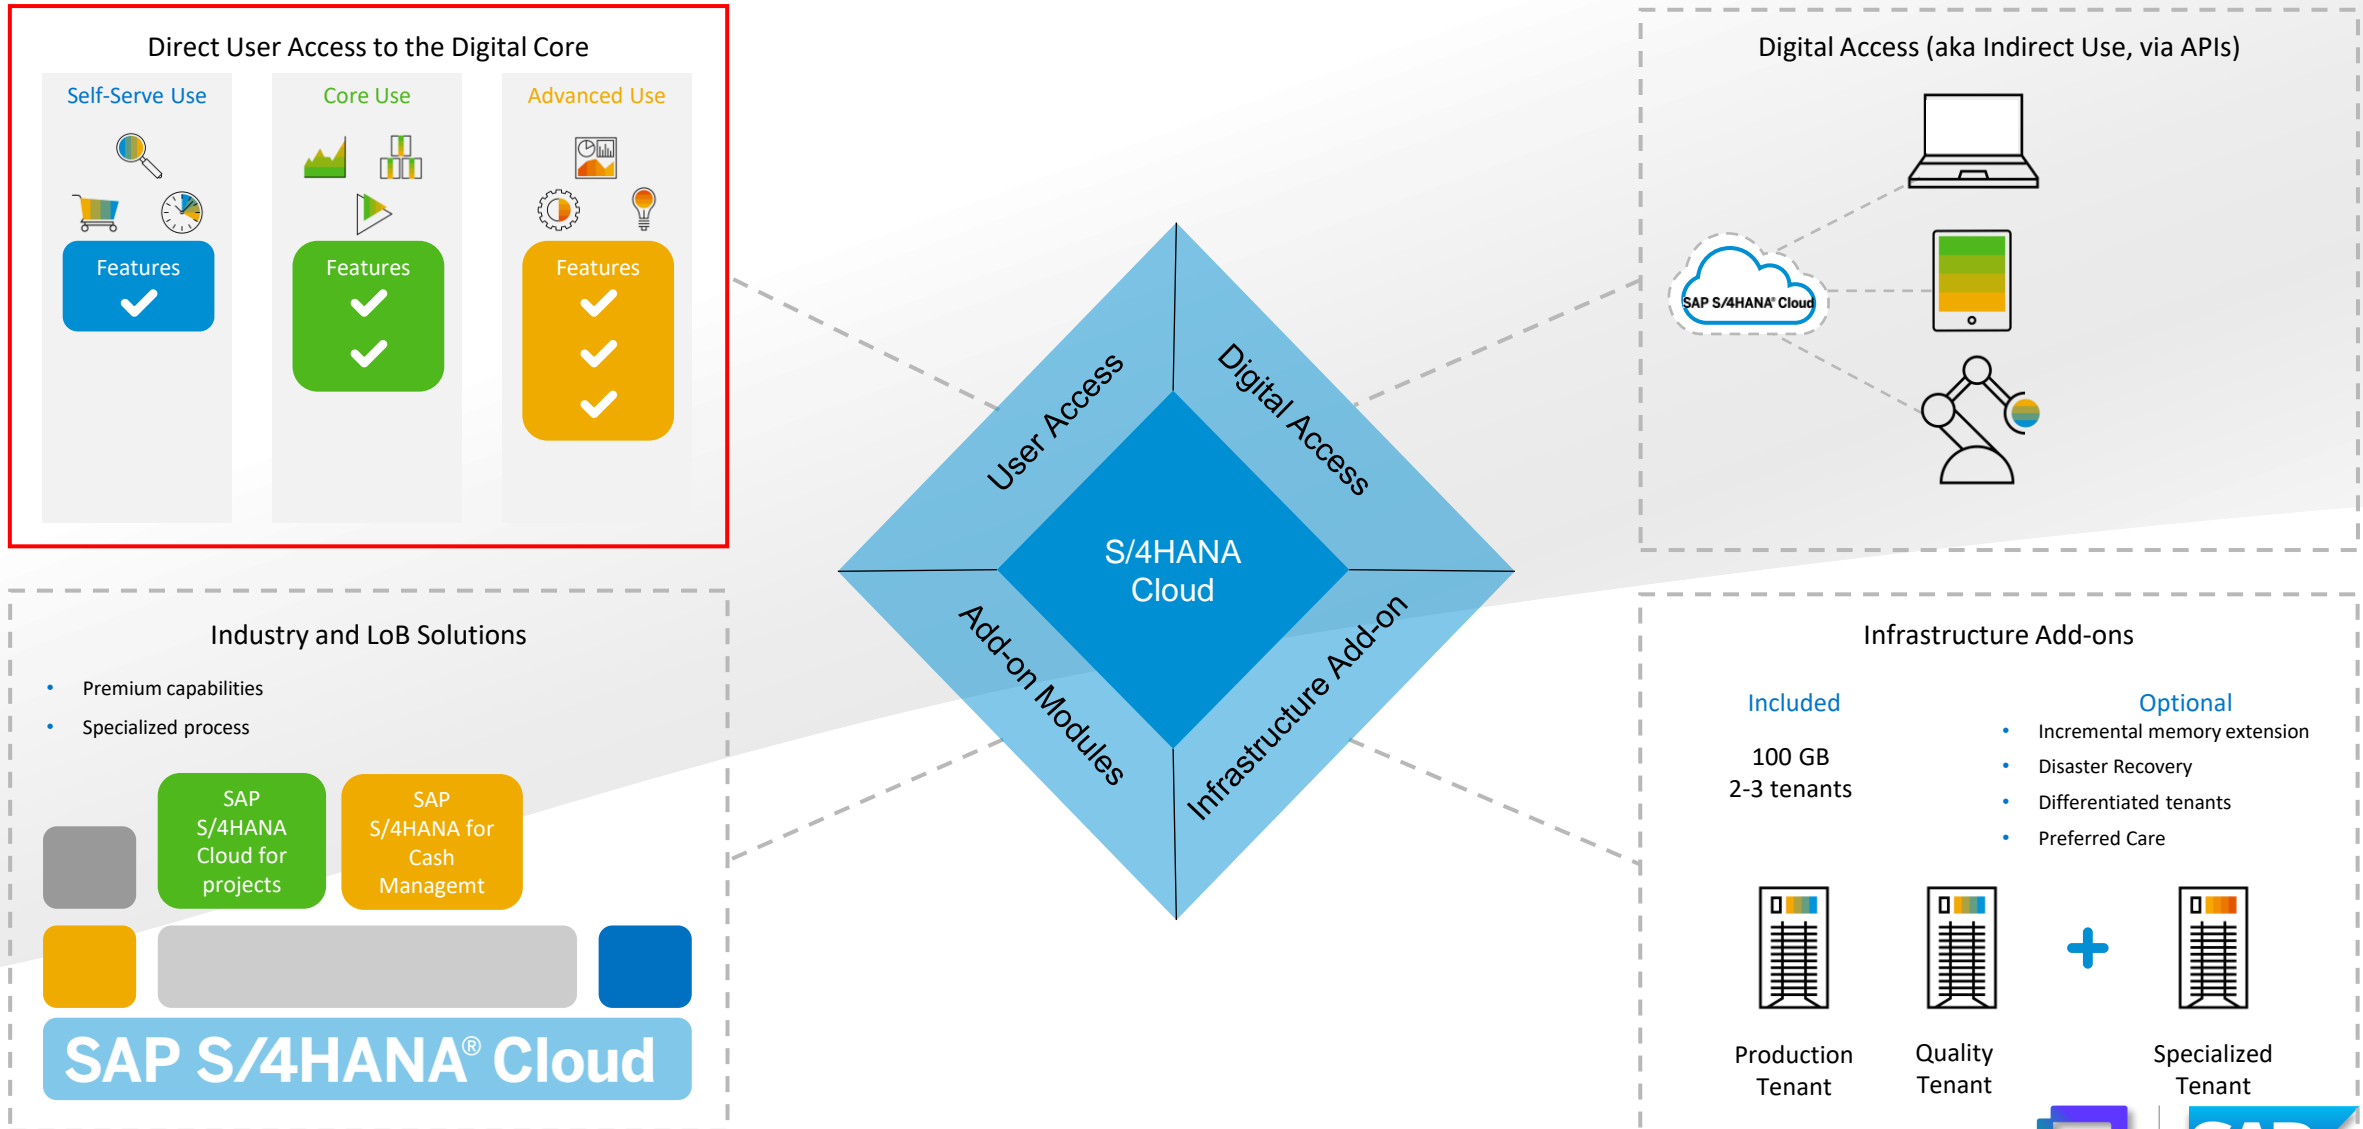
Direct User Access to the Digital Core

Self-Serve Use

Features

Core Use

Features

Advanced Use

Features

Digital Access (aka Indirect Use, via APIs)

SAP S/4HANA® Cloud

User Access

Digital Access

S/4HANA Cloud

Add-on Modules

Infrastructure Add-on

Industry and LoB Solutions

- Premium capabilities
- Specialized process

SAP S/4HANA Cloud for projects

SAP S/4HANA for Cash Managemt

SAP S/4HANA® Cloud

Infrastructure Add-ons

Included

100 GB
2-3 tenants

Optional

- Incremental memory extension
- Disaster Recovery
- Differentiated tenants
- Preferred Care

Production Tenant

Quality Tenant

Specialized Tenant